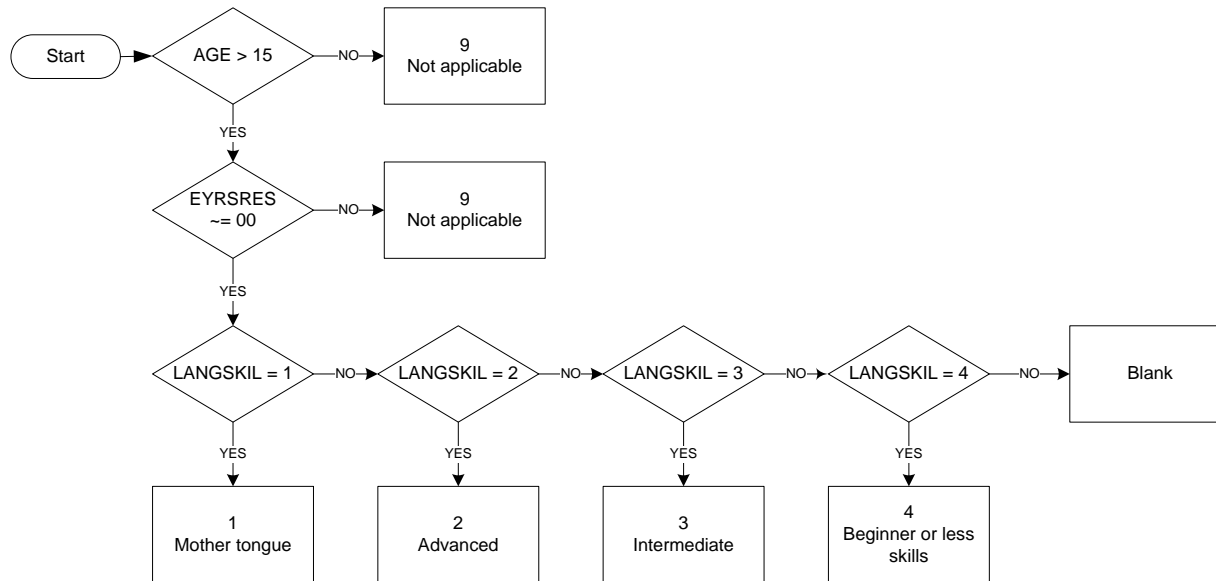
Start

AGE > 15

NO

9
Not applicable

YES

EYRSRES ~= 00

NO

9
Not applicable

YES

LANGSKIL = 1

NO

LANGSKIL = 2

NO

LANGSKIL = 3

NO

LANGSKIL = 4

NO

Blank

YES

1
Mother tongue

YES

2
Advanced

YES

3
Intermediate

YES

4
Beginner or less skills